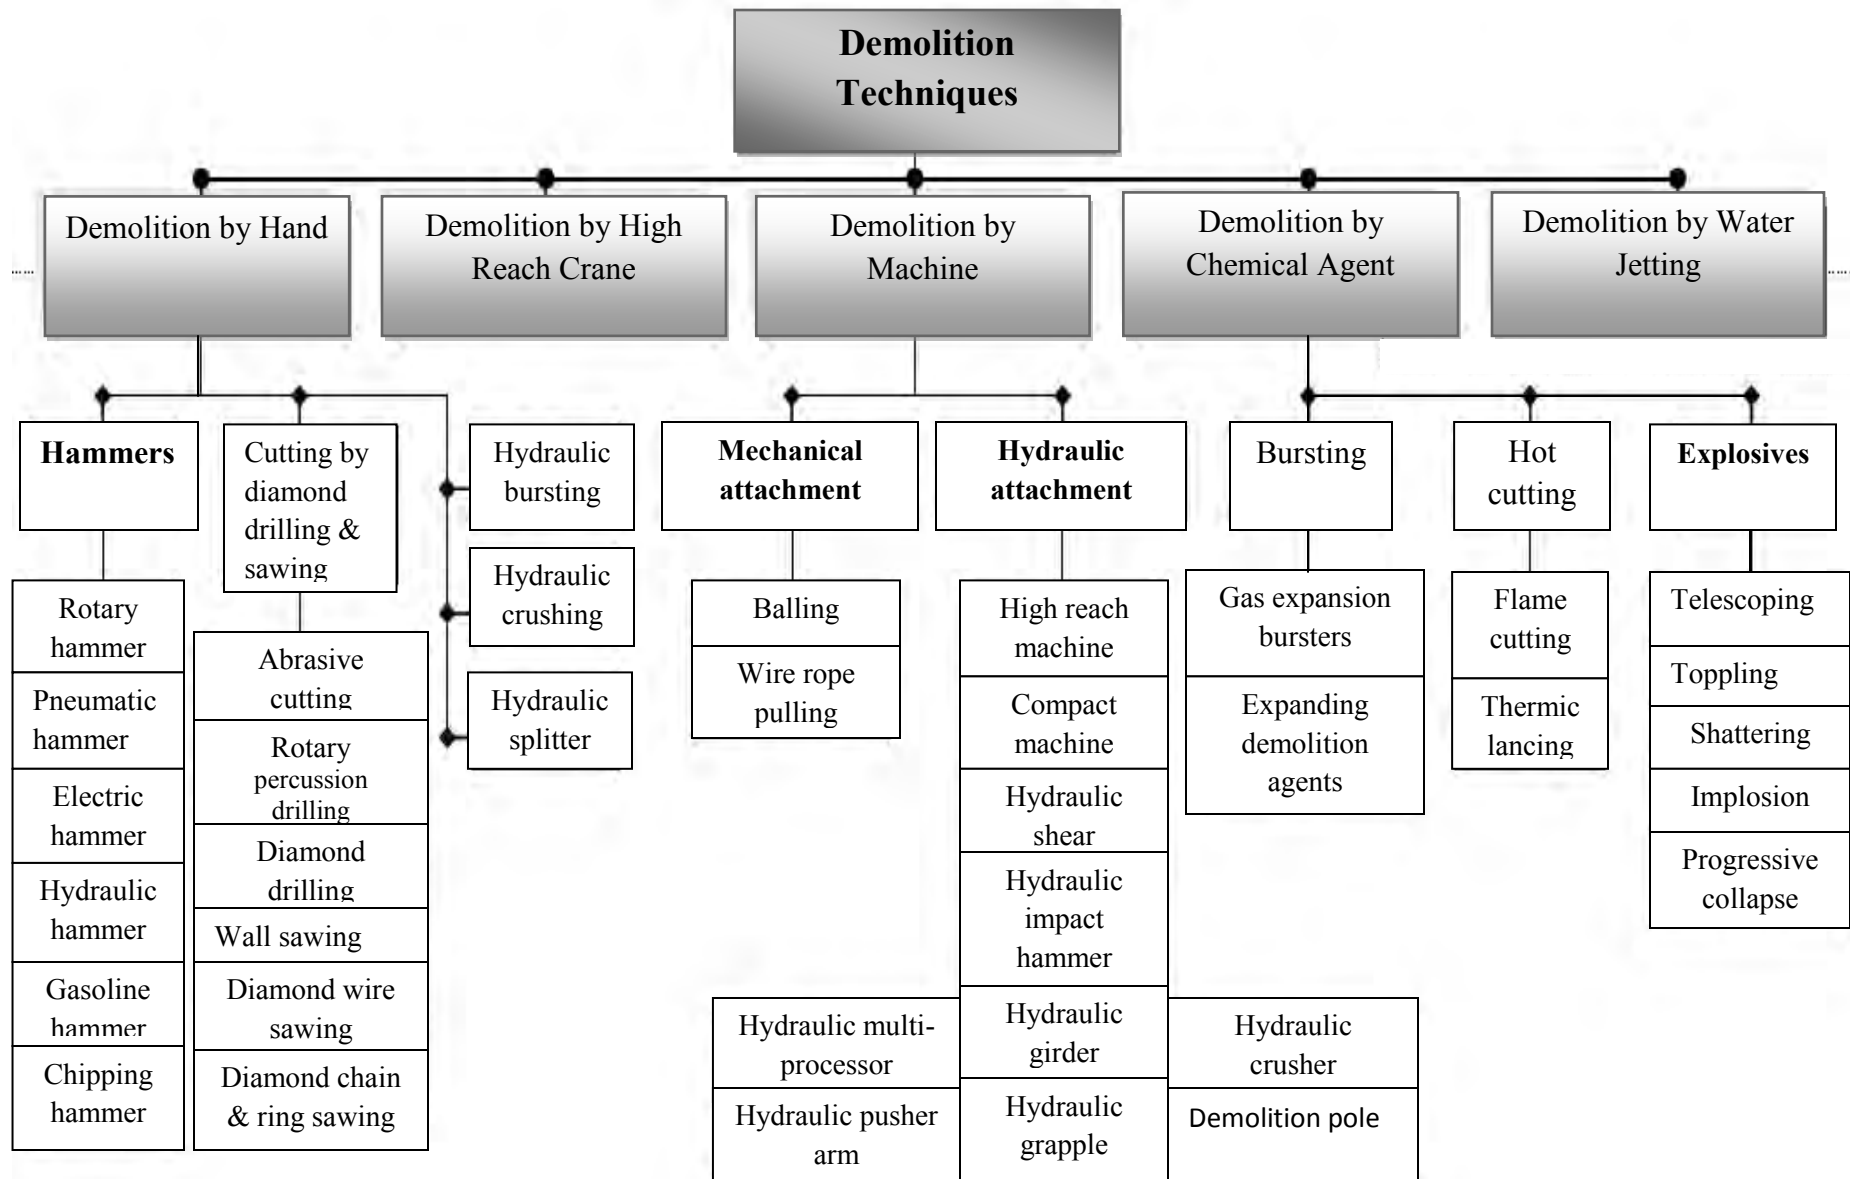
Demolition Techniques

Demolition by Hand

Demolition by High Reach Crane

Demolition by Machine

Demolition by Chemical Agent

Demolition by Water Jetting

Hammers

Rotary hammer

Pneumatic hammer

Electric hammer

Hydraulic hammer

Gasoline hammer

Chipping hammer

Cutting by diamond drilling & sawing

Abrasive cutting

Rotary percussion drilling

Diamond drilling

Wall sawing

Diamond wire sawing

Diamond chain & ring sawing

Hydraulic bursting

Hydraulic crushing

Hydraulic splitter

Mechanical attachment

Balling

Wire rope pulling

Hydraulic attachment

High reach machine

Compact machine

Hydraulic shear

Hydraulic impact hammer

Hydraulic girder

Hydraulic grapple

Hydraulic multi-processor

Hydraulic pusher arm

Hydraulic crusher

Demolition pole

Bursting

Gas expansion bursters

Expanding demolition agents

Hot cutting

Flame cutting

Thermic lancing

Explosives

Telescoping

Toppling

Shattering

Implosion

Progressive collapse